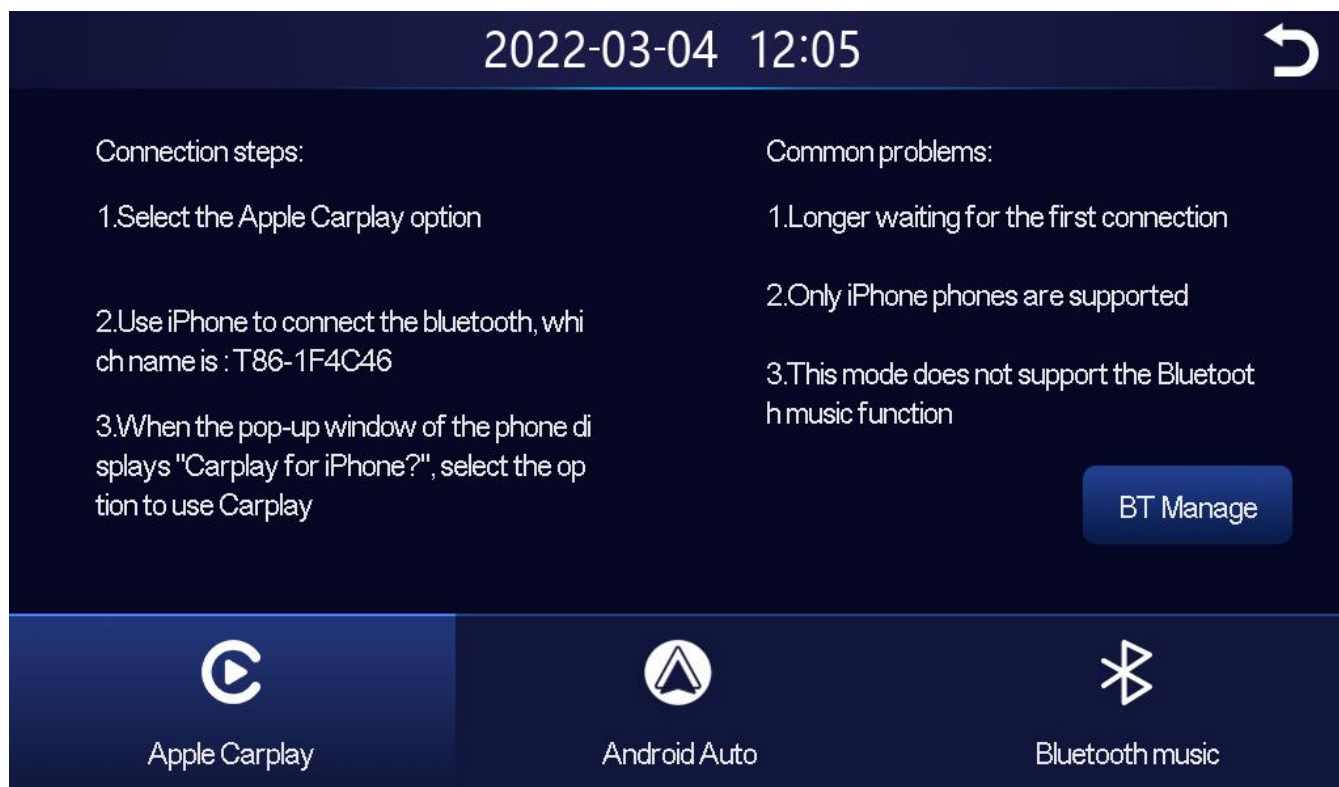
2022-03-04 12:05

Connection steps:

1.Select the Apple Carplay option

2.Use iPhone to connect the bluetooth, which name is : T86-1F4C46

3.When the pop-up window of the phone displays "Carplay for iPhone?", select the option to use Carplay

Common problems:

1.Longer waiting for the first connection

2.Only iPhone phones are supported

3.This mode does not support the Bluetooth music function

BT Manage

Apple Carplay

Android Auto

Bluetooth music